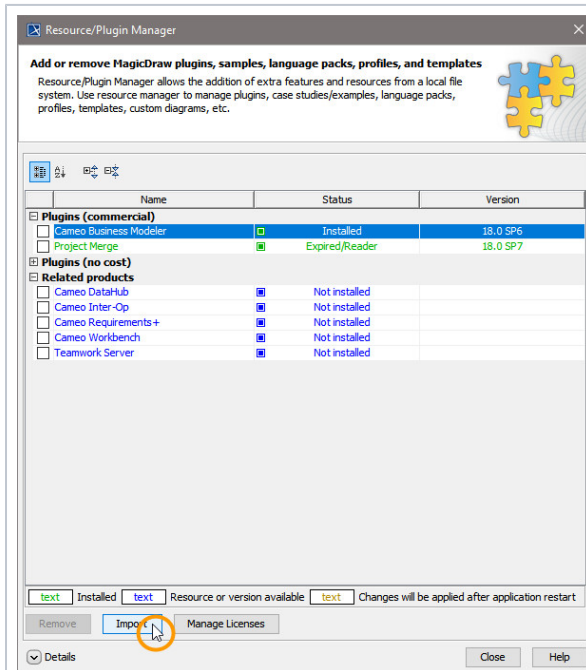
Resource/Plugin Manager

Add or remove MagicDraw plugins, samples, language packs, profiles, and templates

Resource/Plugin Manager allows the addition of extra features and resources from a local file system. Use resource manager to manage plugins, case studies/examples, language packs, profiles, templates, custom diagrams, etc.

| Name | Status | Version |
|---|---|---|
| Plugins (commercial) | | |
| Cameo Business Modeler | Installed | 18.0 SP6 |
| Project Merge | Expired/Reader | 18.0 SP7 |
| Plugins (no cost) | | |
| Related products | | |
| Cameo DataHub | Not installed | |
| Cameo Inter-Op | Not installed | |
| Cameo Requirements+ | Not installed | |
| Cameo Workbench | Not installed | |
| Teamwork Server | Not installed | |

text Installed text Resource or version available text Changes will be applied after application restart

Remove Import Manage Licenses

Details Close Help